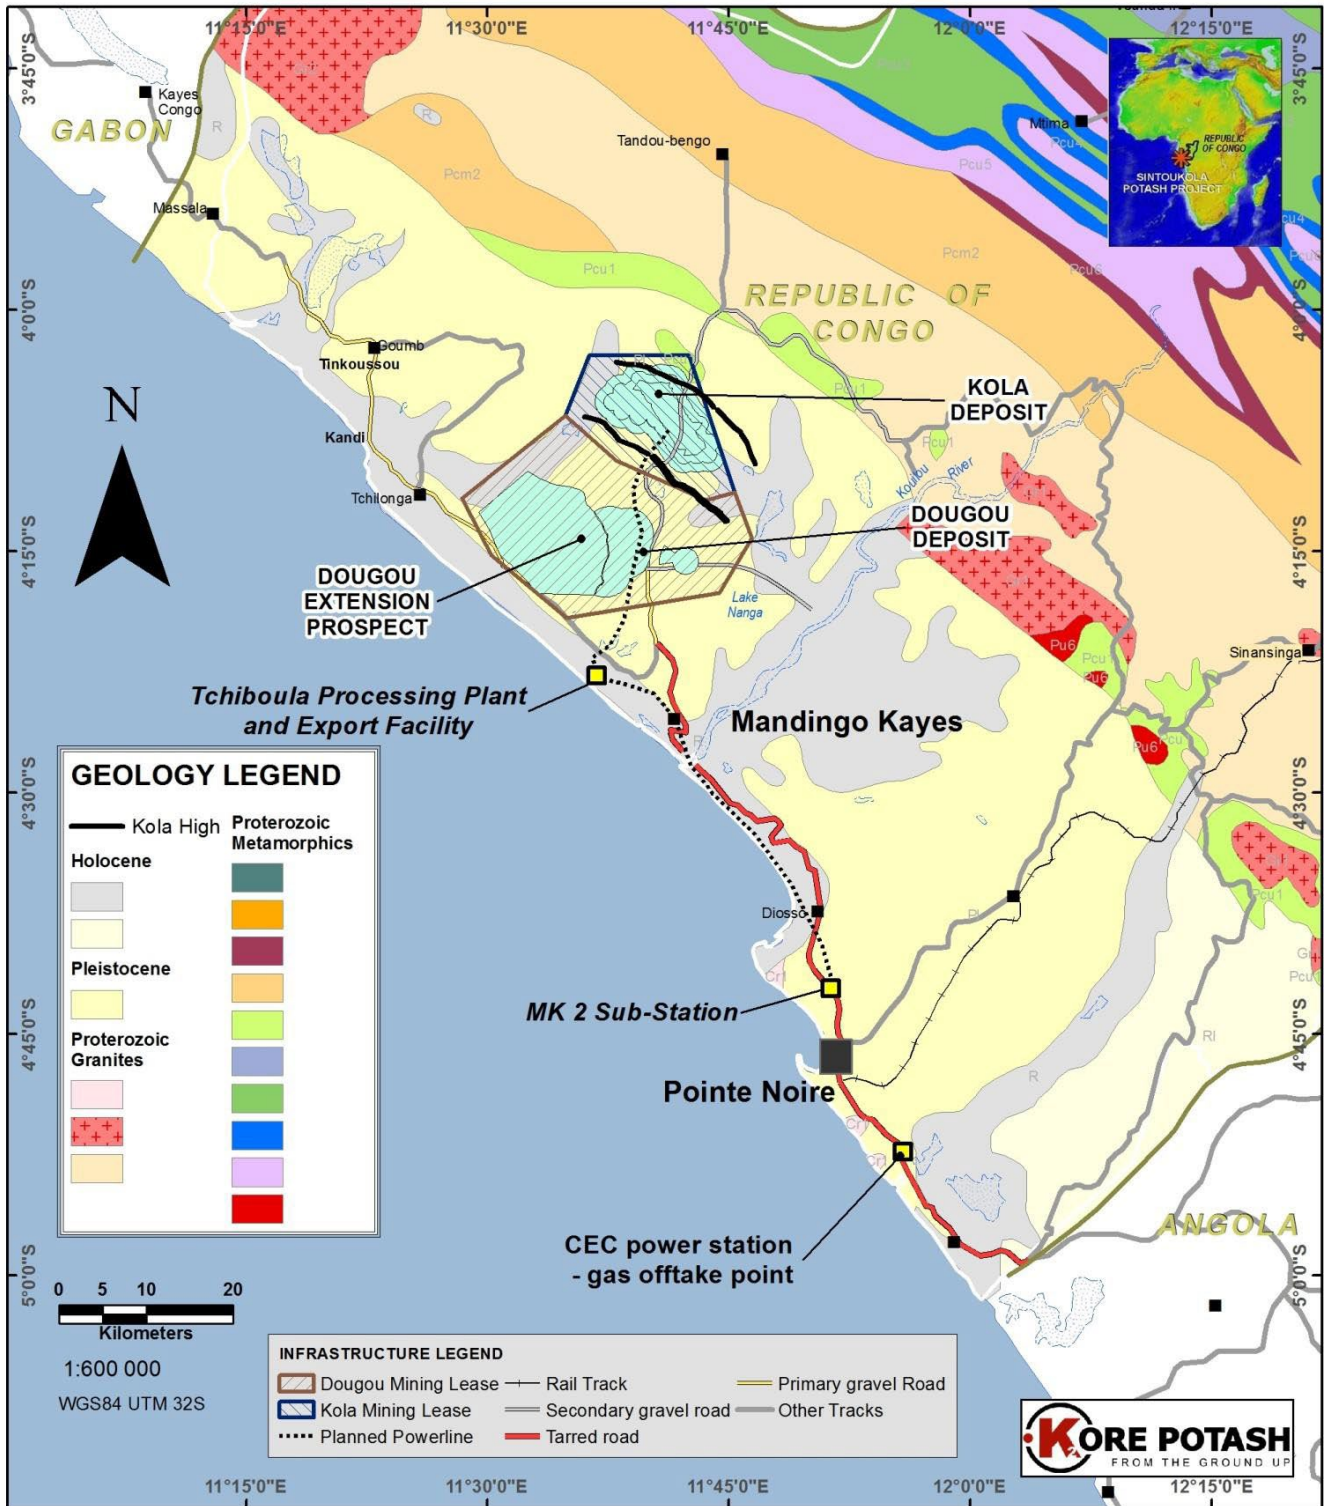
11°15'0"E 11°30'0"E 11°45'0"E 12°0'0"E 12°15'0"E

3°45'0"S
4°0'0"S
4°15'0"S
4°30'0"S
4°45'0"S
5°0'0"S

Kayes Congo
GABON
Massala
Tandou-bengo
Mtima
REPUBLIC OF CONGO
SINTOUKOLA POTASH PROJECT
Pcm2
Pcu1
Pcu5
Pcm2
Pcu6
Goumb
Tinkoussou
Kandi
Tchilonga
N
KOLA DEPOSIT
Kouilou River
DOUGOU DEPOSIT
DOUGOU EXTENSION PROSPECT
Lake Nanga
Pu6
Pcu
Sinansinga
Tchiboula Processing Plant and Export Facility
Mandingo Kayes
Pu6
Diosso
MK 2 Sub-Station
Pointe Noire
CEC power station - gas offtake point
ANGOLA
R
RI
Cr

GEOLOGY LEGEND
Kola High
Holocene
Pleistocene
Proterozoic Granites
Proterozoic Metamorphics

0 5 10 20
Kilometers
1:600 000
WGS84 UTM 32S

INFRASTRUCTURE LEGEND
Dougou Mining Lease
Kola Mining Lease
Planned Powerline
Rail Track
Secondary gravel road
Tarred road
Primary gravel Road
Other Tracks

KORE POTASH
FROM THE GROUND UP